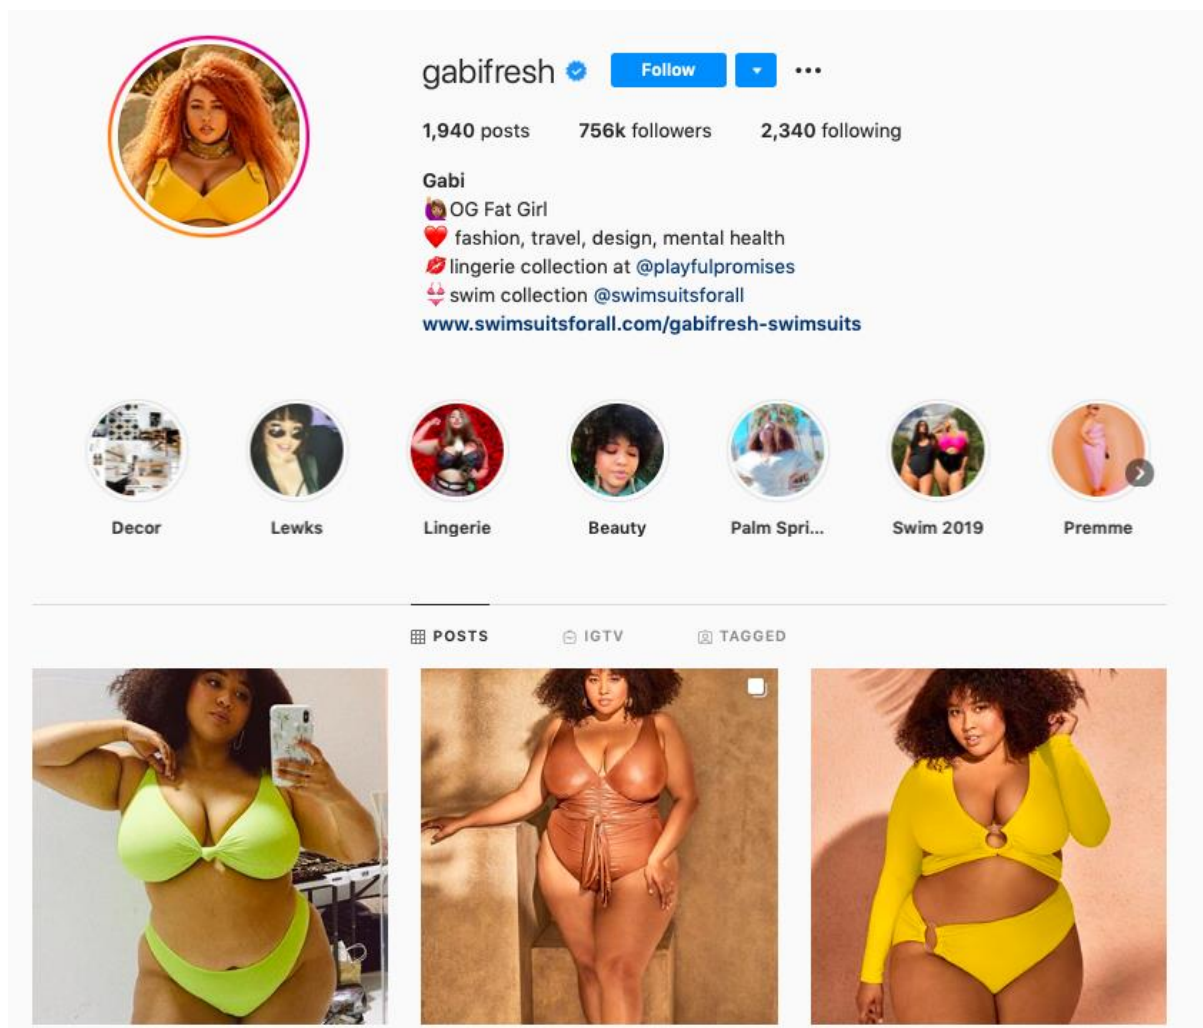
gabifresh Follow ...

1,940 posts 756k followers 2,340 following

Gabi
🙋🏾‍♀️OG Fat Girl
❤️ fashion, travel, design, mental health
💋lingerie collection at @playfulpromises
👙 swim collection @swimsuitsforall
www.swimsuitsforall.com/gabifresh-swimsuits

Decor Lewks Lingerie Beauty Palm Spri... Swim 2019 Premme

POSTS IGTV TAGGED